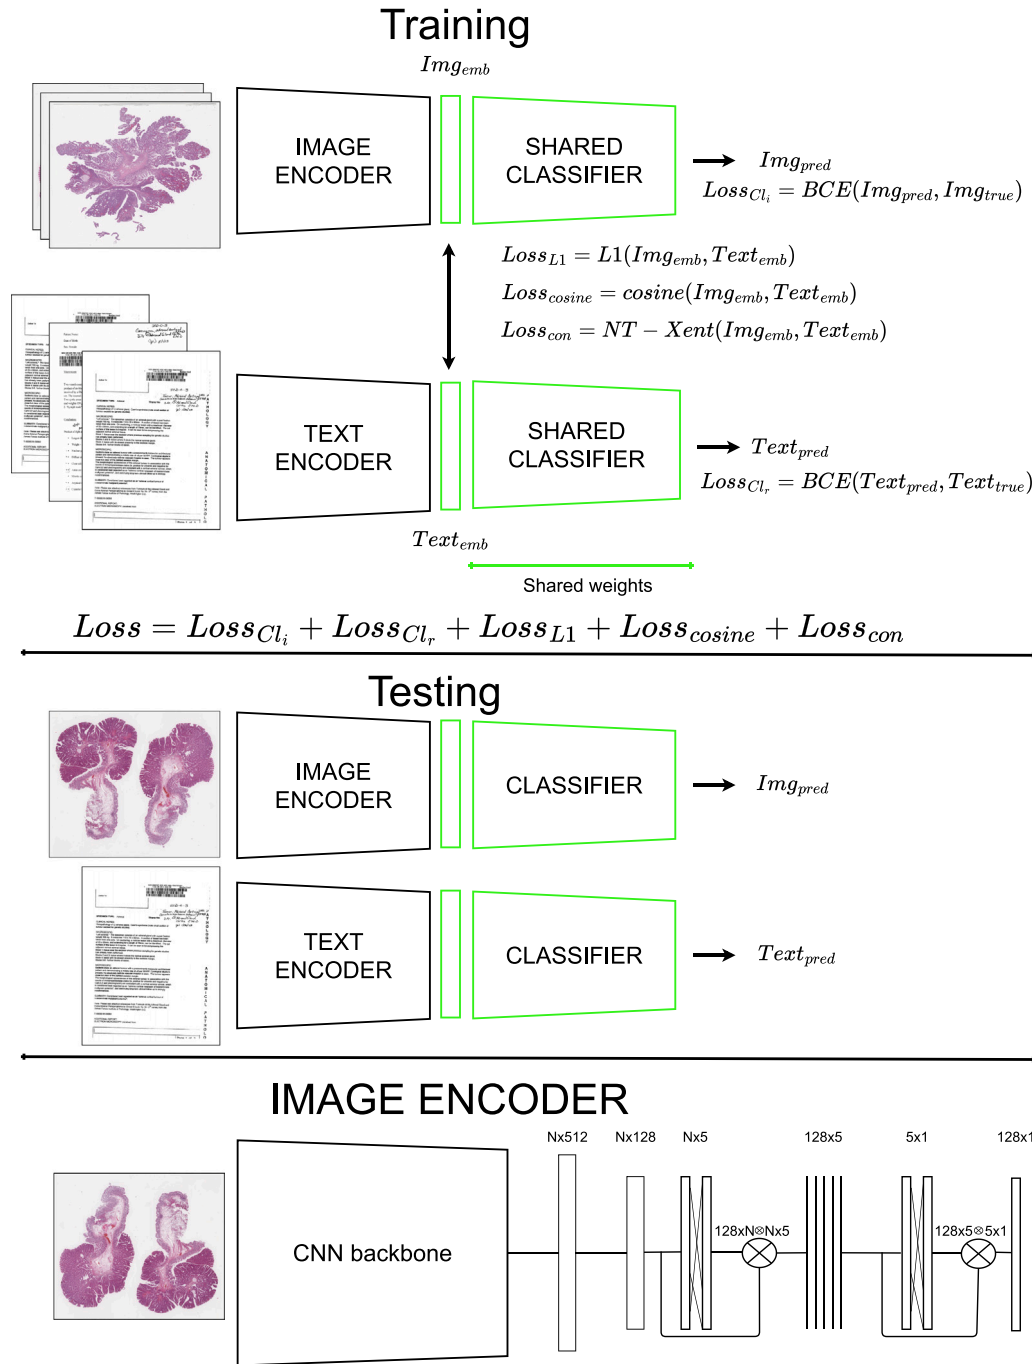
Training

$Img_{emb}$

IMAGE ENCODER

SHARED CLASSIFIER

$Img_{pred}$

$Loss_{Cl_i} = BCE(Img_{pred}, Img_{true})$

$Loss_{L1} = L1(Img_{emb}, Text_{emb})$

$Loss_{cosine} = cosine(Img_{emb}, Text_{emb})$

$Loss_{con} = NT - Xent(Img_{emb}, Text_{emb})$

TEXT ENCODER

SHARED CLASSIFIER

$Text_{pred}$

$Loss_{Cl_r} = BCE(Text_{pred}, Text_{true})$

$Text_{emb}$

Shared weights

$Loss = Loss_{Cl_i} + Loss_{Cl_r} + Loss_{L1} + Loss_{cosine} + Loss_{con}$

Testing

IMAGE ENCODER

CLASSIFIER

$Img_{pred}$

TEXT ENCODER

CLASSIFIER

$Text_{pred}$

IMAGE ENCODER

CNN backbone

Nx512

Nx128

Nx5

128xN⊗Nx5

128x5

5x1

128x5⊗5x1

128x1